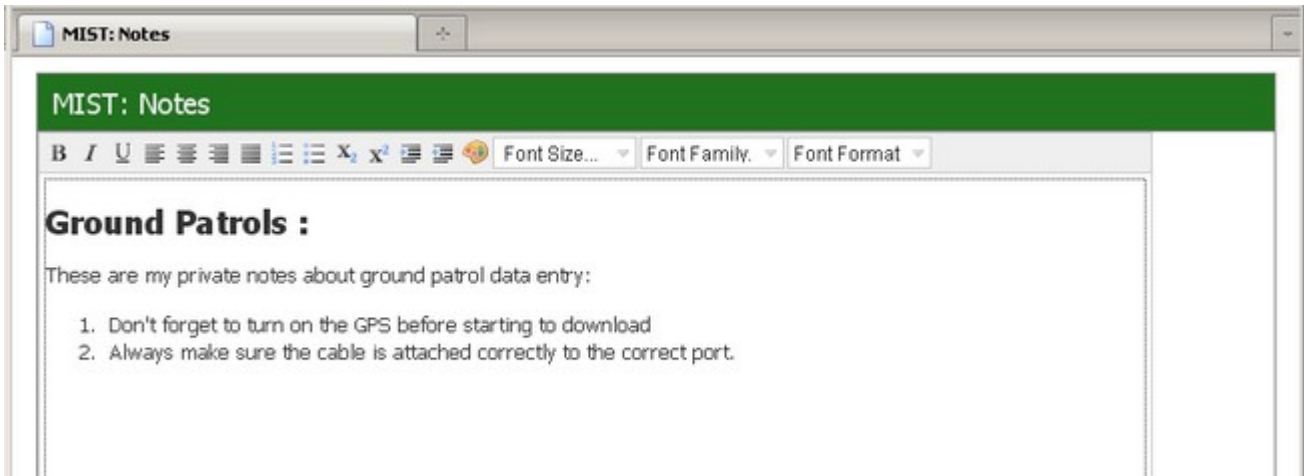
MIST: Notes

MIST: Notes

B I U $X_2$ $X^2$ Font Size... Font Family. Font Format

**Ground Patrols :**

These are my private notes about ground patrol data entry:

1. Don't forget to turn on the GPS before starting to download
2. Always make sure the cable is attached correctly to the correct port.